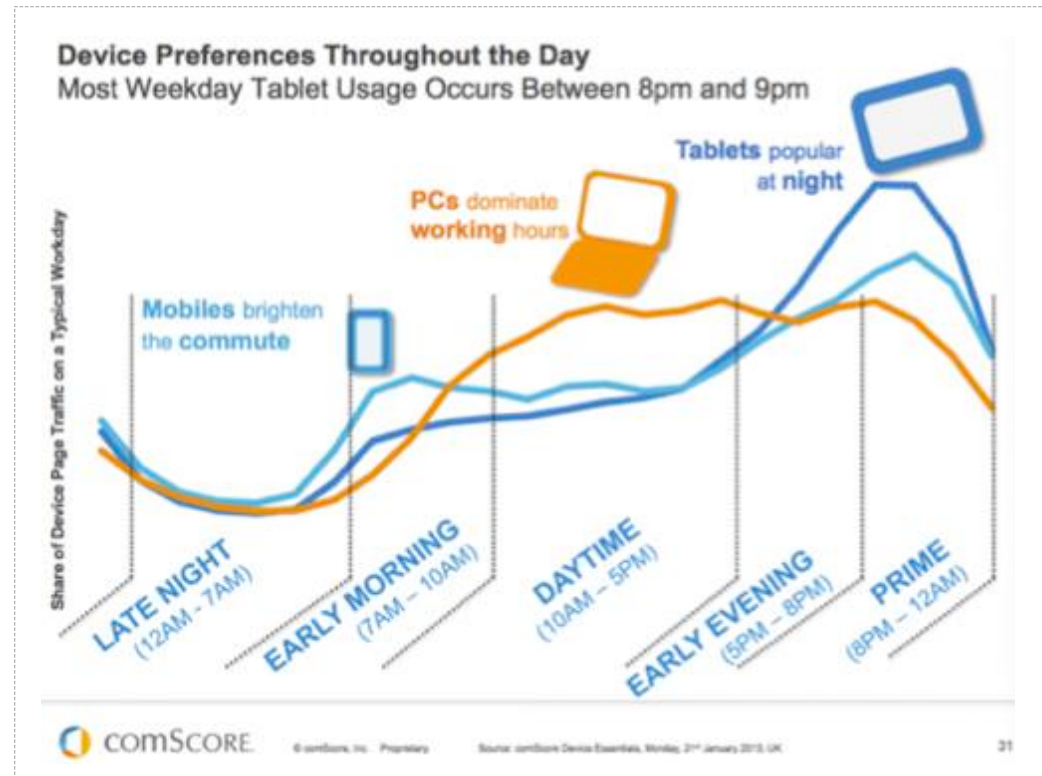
Device Preferences Throughout the Day
Most Weekday Tablet Usage Occurs Between 8pm and 9pm

Tablets popular at night

PCs dominate working hours

Mobiles brighten the commute

Share of Device Page Traffic on a Typical Workday

LATE NIGHT (12AM - 7AM)

EARLY MORNING (7AM – 10AM)

DAYTIME (10AM – 5PM)

EARLY EVENING (5PM – 8PM)

PRIME (8PM – 12AM)

comScore. © comScore, Inc. Proprietary. Source: comScore Device Essentials, Monday, 21st January 2013, UK 31